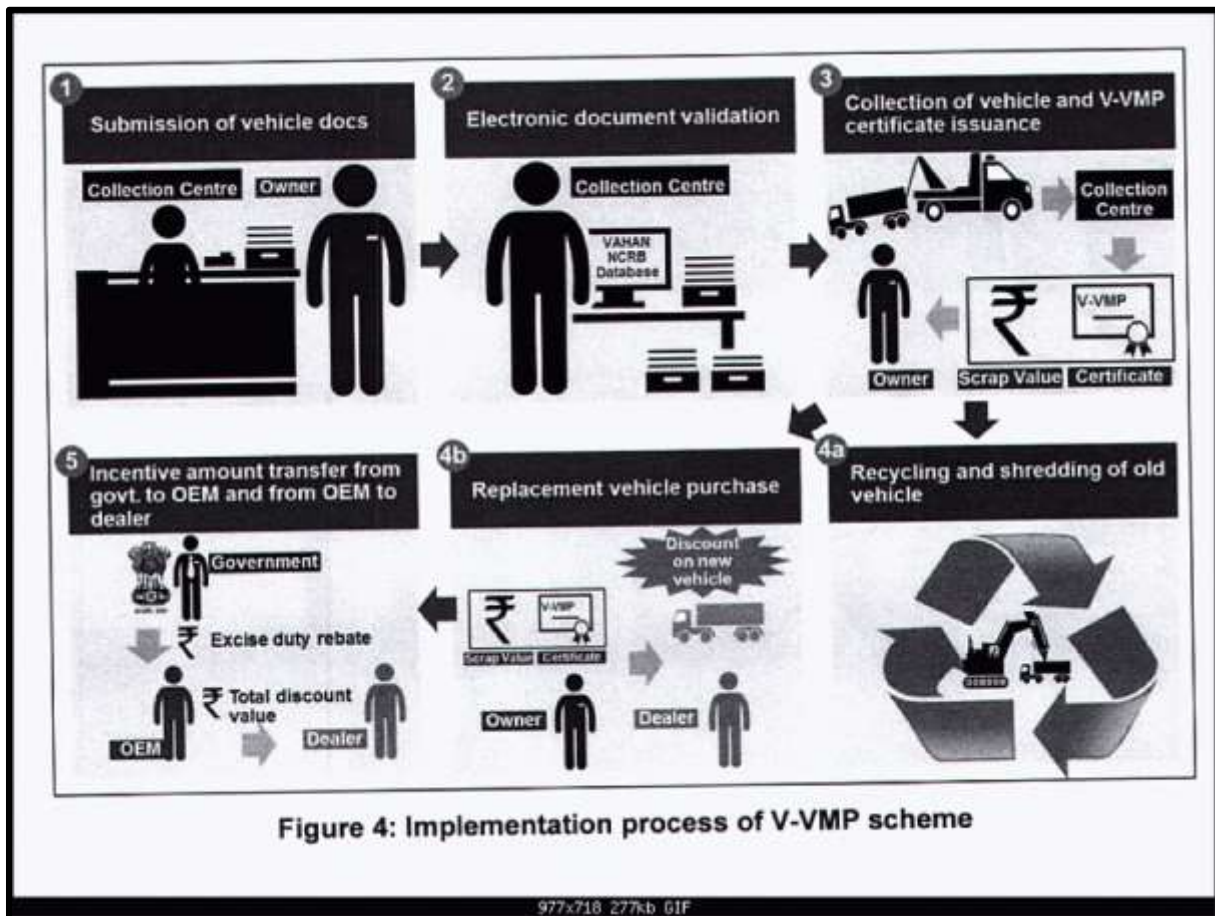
1 Submission of vehicle docs

Collection Centre Owner

2 Electronic document validation

Collection Centre

VAHAN NCRB Database

3 Collection of vehicle and V-VMP certificate issuance

Collection Centre

V-VMP

Owner Scrap Value Certificate

5 Incentive amount transfer from govt. to OEM and from OEM to dealer

Government

₹ Excise duty rebate

₹ Total discount value

OEM Dealer

4b Replacement vehicle purchase

Discount on new vehicle

V-VMP

Scrap Value Certificate

Owner Dealer

4a Recycling and shredding of old vehicle

Figure 4: Implementation process of V-VMP scheme

977x718 277kb GIF